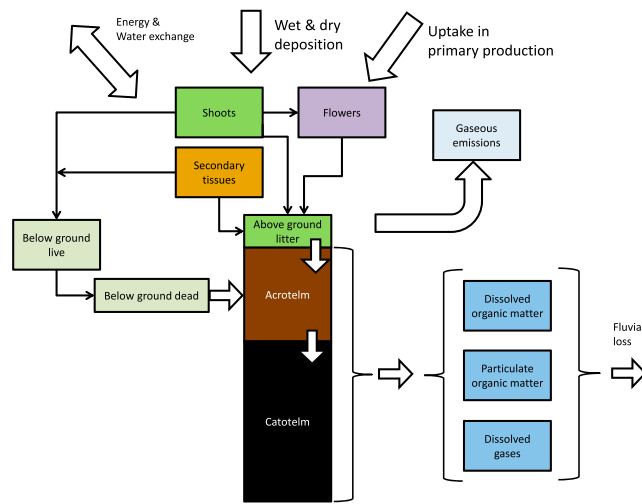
Energy & Water exchange

Wet & dry deposition

Uptake in primary production

Shoots

Flowers

Gaseous emissions

Secondary tissues

Below ground live

Above ground litter

Below ground dead

Acrotelm

Catotelm

Dissolved organic matter

Particulate organic matter

Dissolved gases

Fluvia
loss